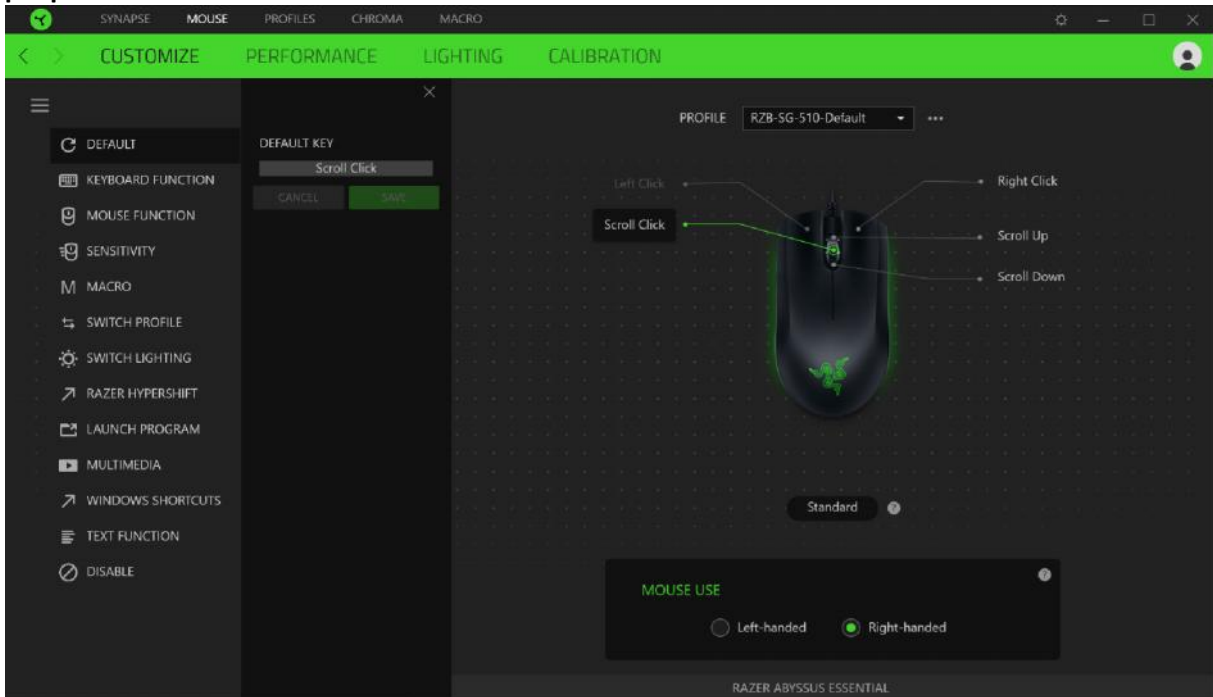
SYNAPSE MOUSE PROFILES CHROMA MACRO

CUSTOMIZE PERFORMANCE LIGHTING CALIBRATION

DEFAULT
KEYBOARD FUNCTION
MOUSE FUNCTION
SENSITIVITY
MACRO
SWITCH PROFILE
SWITCH LIGHTING
RAZER HYPERSHIFT
LAUNCH PROGRAM
MULTIMEDIA
WINDOWS SHORTCUTS
TEXT FUNCTION
DISABLE

DEFAULT KEY
Scroll Click
CANCEL SAVE

PROFILE RZB-SG-510-Default

Left Click
Scroll Click
Right Click
Scroll Up
Scroll Down

Standard

MOUSE USE
Left-handed Right-handed

RAZER ABYSSUS ESSENTIAL